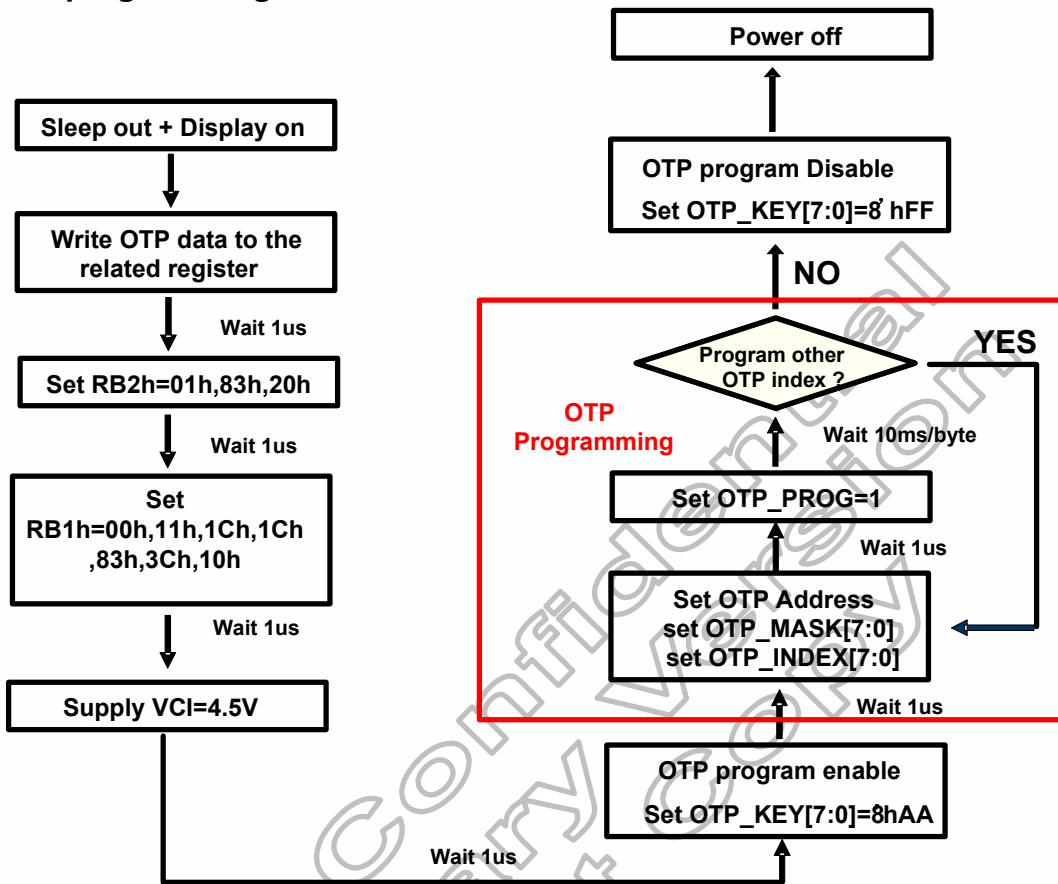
Sleep out + Display on

Write OTP data to the related register

Wait 1us

Set RB2h=01h,83h,20h

Wait 1us

Set RB1h=00h,11h,1Ch,1Ch ,83h,3Ch,10h

Wait 1us

Supply VCI=4.5V

Wait 1us

OTP program enable
Set OTP_KEY[7:0]=8'hAA

Wait 1us

OTP Programming

Set OTP Address
set OTP_MASK[7:0]
set OTP_INDEX[7:0]

Wait 1us

Set OTP_PROG=1

Wait 10ms/byte

Program other OTP index ?

YES

NO

OTP program Disable
Set OTP_KEY[7:0]=8'hFF

Power off

Confidential Version Preliminary Copy